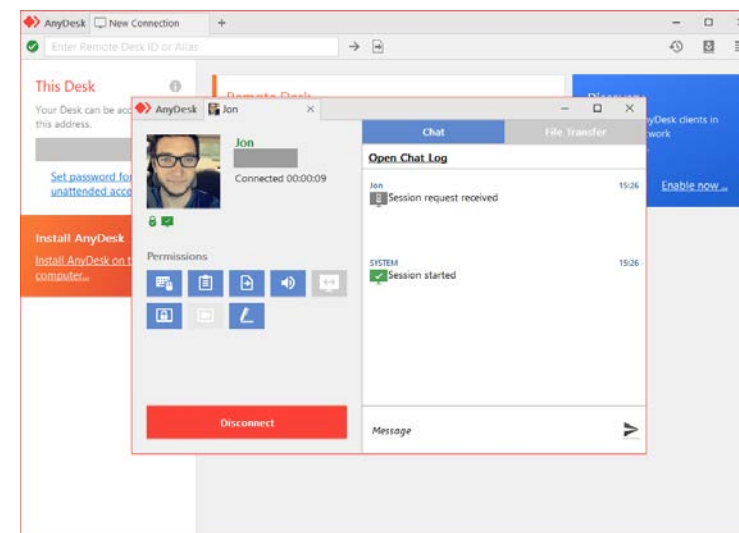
AnyDesk New Connection +

Enter Remote Desk ID or Alias

This Desk

Your Desk can be acc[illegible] this address.

Set password for unattended acc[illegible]

Install AnyDesk

Install AnyDesk on t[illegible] computer...

Remote Desk

Discover

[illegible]yDesk clients in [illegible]work

Enable now...

AnyDesk Jon

Jon

Connected 00:00:09

Permissions

Disconnect

Chat

File Transfer

Open Chat Log

Jon 15:26

Session request received

SYSTEM 15:26

Session started

Message